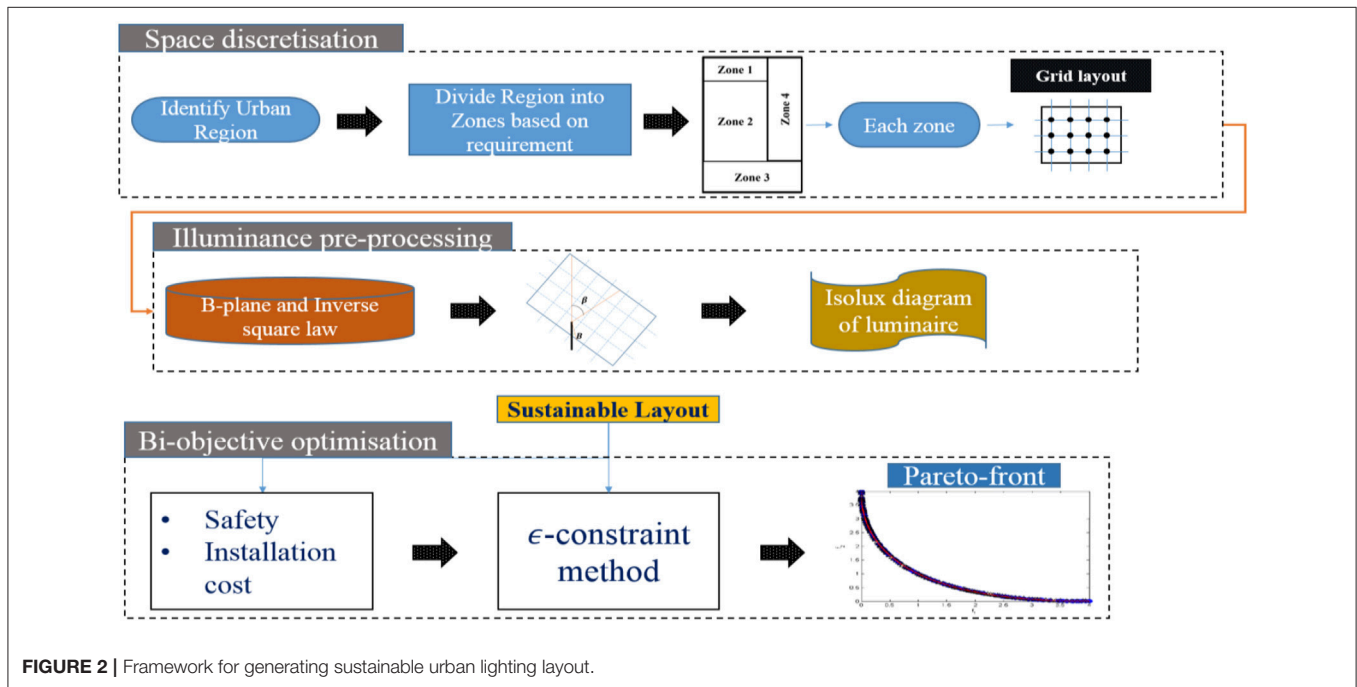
Space discretisation

Identify Urban Region

Divide Region into Zones based on requirement

Zone 1

Zone 2

Zone 4

Zone 3

Each zone

Grid layout

Illuminance pre-processing

B-plane and Inverse square law

$\beta$

$B$

Isolux diagram of luminaire

Sustainable Layout

Bi-objective optimisation

• Safety
• Installation cost

$\epsilon$-constraint method

Pareto-front

FIGURE 2 | Framework for generating sustainable urban lighting layout.